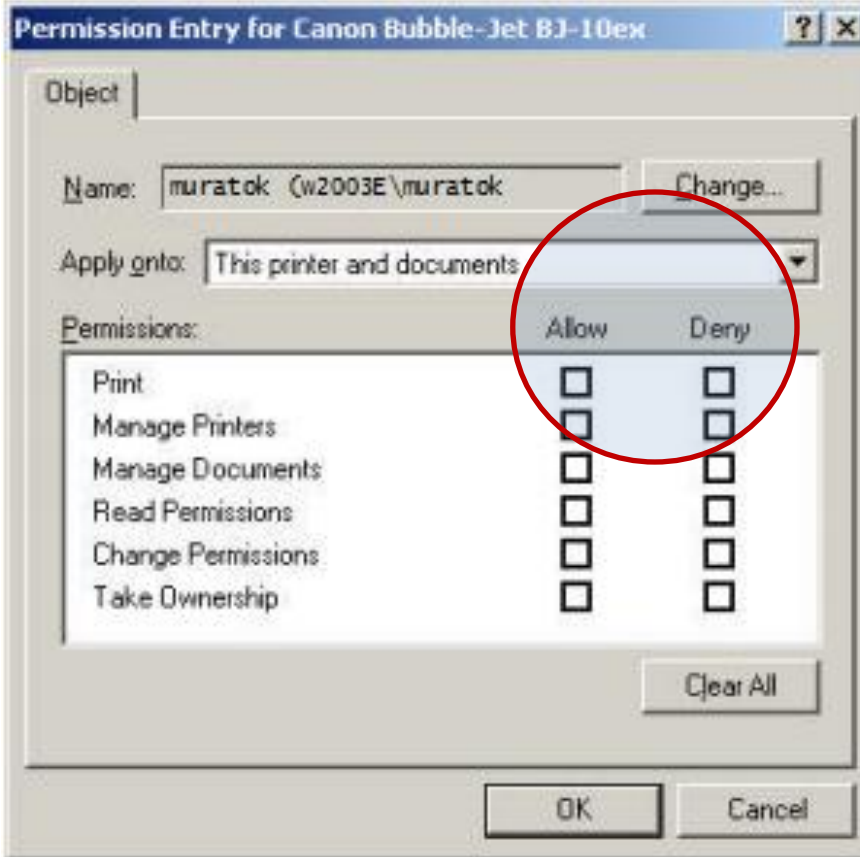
Permission Entry for Canon Bubble-Jet BJ-10ex
? X

Object

Name: muratok (W2003E\muratok
Change...

Apply onto: This printer and documents

Permissions: Allow Deny

| Permissions | Allow | Deny |
|---|---|---|
| Print | ☐ | ☐ |
| Manage Printers | ☐ | ☐ |
| Manage Documents | ☐ | ☐ |
| Read Permissions | ☐ | ☐ |
| Change Permissions | ☐ | ☐ |
| Take Ownership | ☐ | ☐ |

Clear All

OK
Cancel